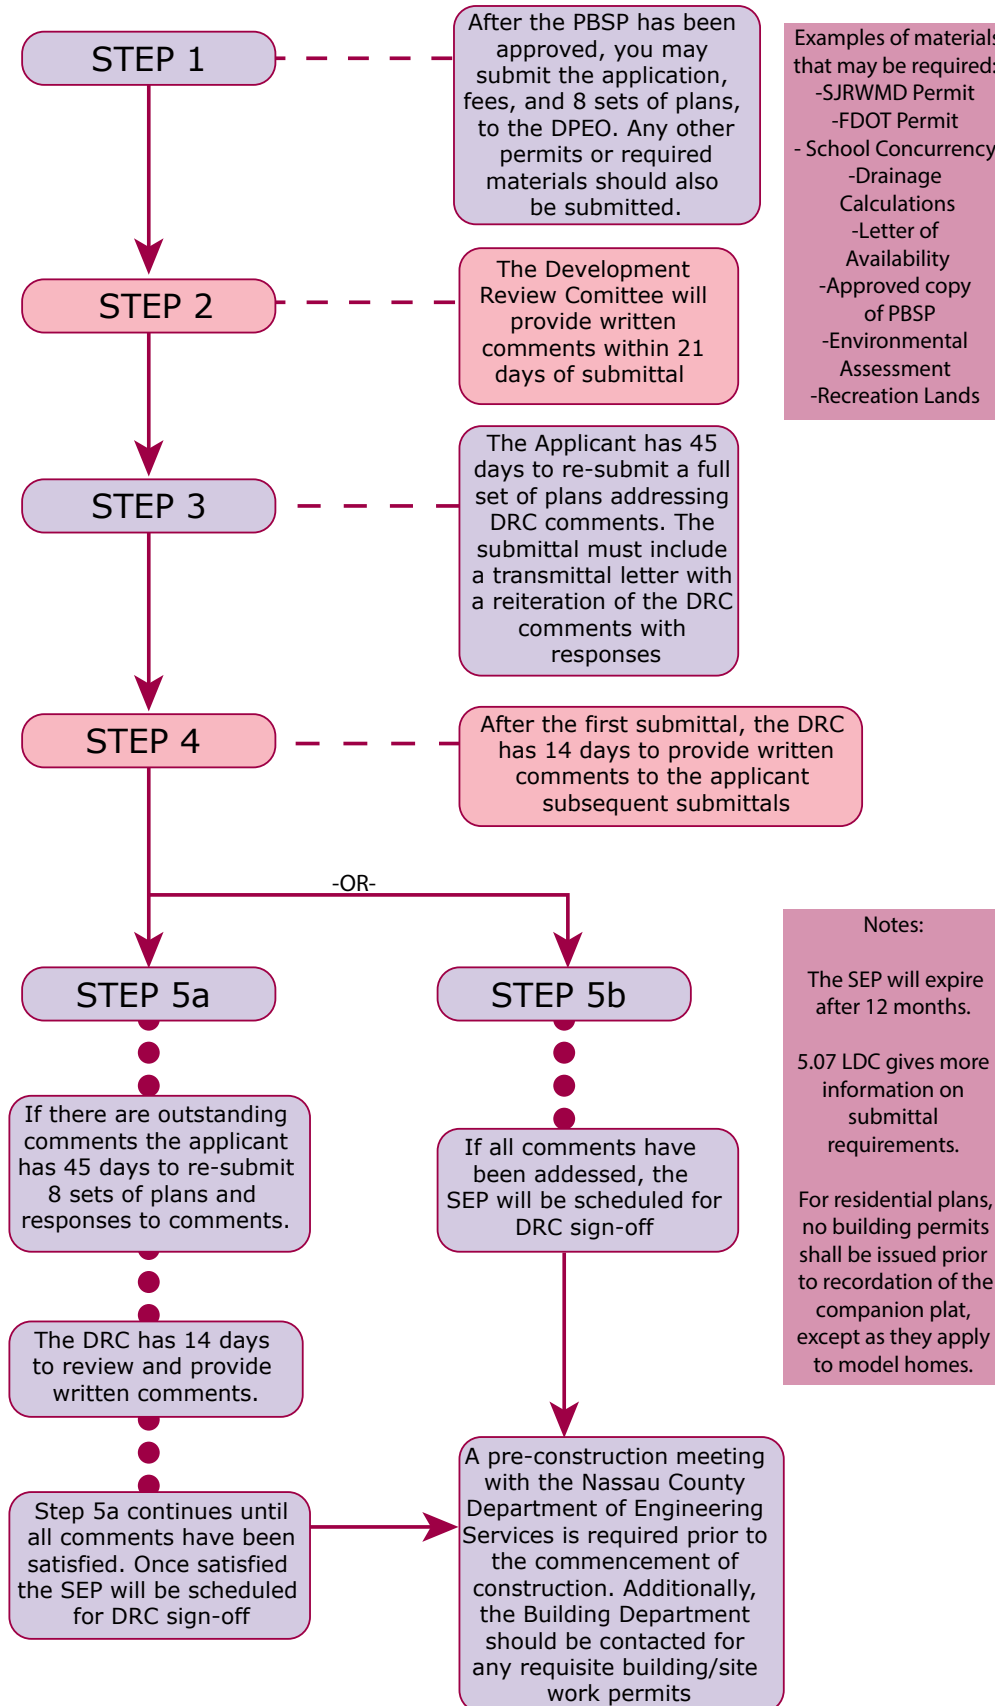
STEP 1

After the PBSP has been approved, you may submit the application, fees, and 8 sets of plans, to the DPEO. Any other permits or required materials should also be submitted.

Examples of materials that may be required:
-SJRWMD Permit
-FDOT Permit
- School Concurrency
-Drainage Calculations
-Letter of Availability
-Approved copy of PBSP
-Environmental Assessment
-Recreation Lands

STEP 2

The Development Review Comittee will provide written comments within 21 days of submittal

STEP 3

The Applicant has 45 days to re-submit a full set of plans addressing DRC comments. The submittal must include a transmittal letter with a reiteration of the DRC comments with responses

STEP 4

After the first submittal, the DRC has 14 days to provide written comments to the applicant subsequent submittals

-OR-

STEP 5a

STEP 5b

Notes:

The SEP will expire after 12 months.

5.07 LDC gives more information on submittal requirements.

For residential plans, no building permits shall be issued prior to recordation of the companion plat, except as they apply to model homes.

If there are outstanding comments the applicant has 45 days to re-submit 8 sets of plans and responses to comments.

If all comments have been addessed, the SEP will be scheduled for DRC sign-off

The DRC has 14 days to review and provide written comments.

Step 5a continues until all comments have been satisfied. Once satisfied the SEP will be scheduled for DRC sign-off

A pre-construction meeting with the Nassau County Department of Engineering Services is required prior to the commencement of construction. Additionally, the Building Department should be contacted for any requisite building/site work permits